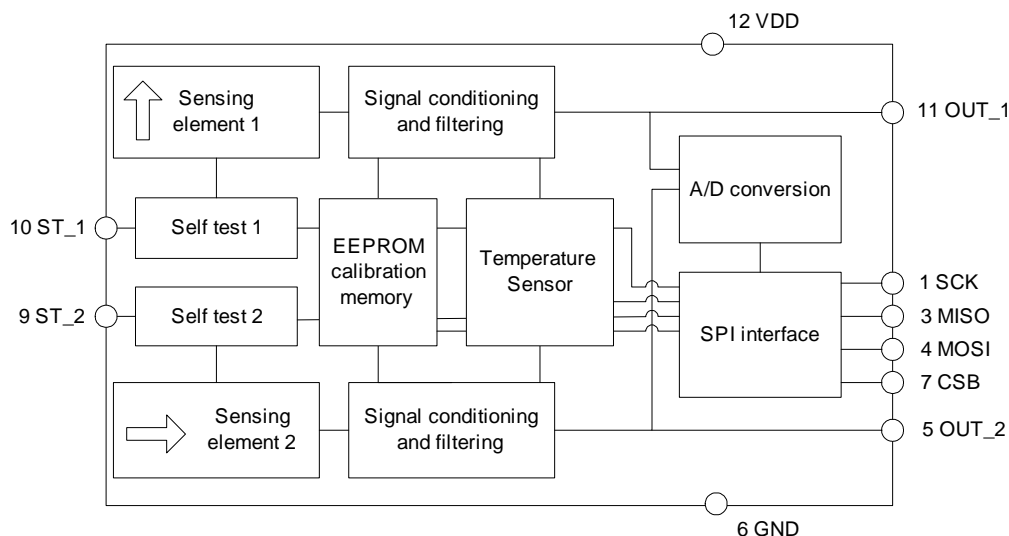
12 VDD

Sensing element 1

Signal conditioning and filtering

11 OUT_1

A/D conversion

10 ST_1

Self test 1

EEPROM calibration memory

Temperature Sensor

1 SCK

9 ST_2

Self test 2

SPI interface

3 MISO

4 MOSI

7 CSB

Sensing element 2

Signal conditioning and filtering

5 OUT_2

6 GND